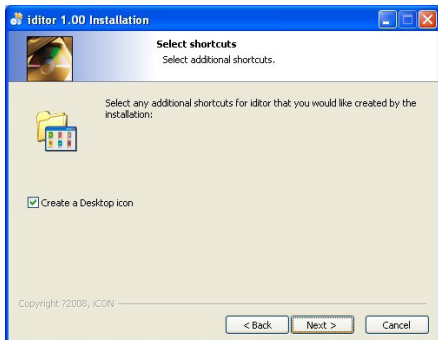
iditor 1.00 Installation

Select shortcuts
Select additional shortcuts.

Select any additional shortcuts for iditor that you would like created by the installation:

Create a Desktop icon

Copyright ?2008, iCON

< Back
Next >
Cancel